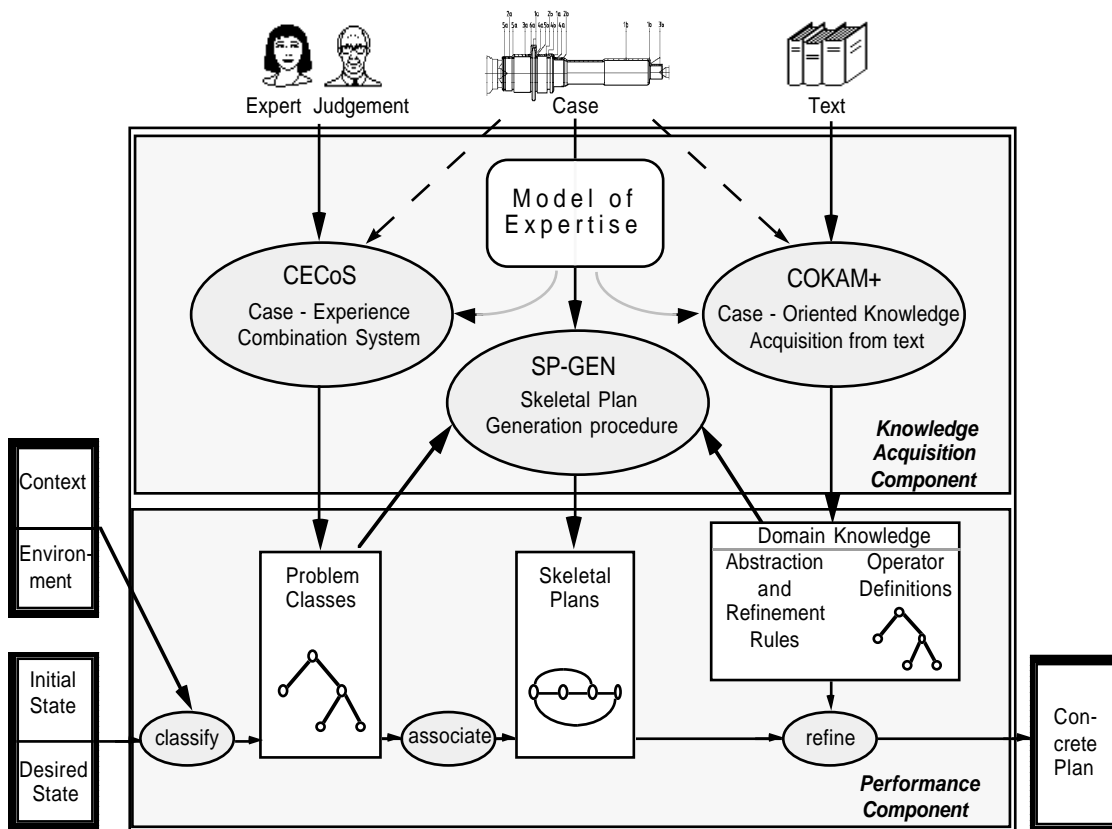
Expert Judgement

Case

Text

Model of Expertise

CECoS
Case - Experience Combination System

COKAM+
Case - Oriented Knowledge Acquisition from text

SP-GEN
Skeletal Plan Generation procedure

Knowledge Acquisition Component

Context

Environment

Problem Classes

Skeletal Plans

Domain Knowledge

Abstraction and Refinement Rules

Operator Definitions

Initial State

Desired State

classify

associate

refine

Concrete Plan

Performance Component